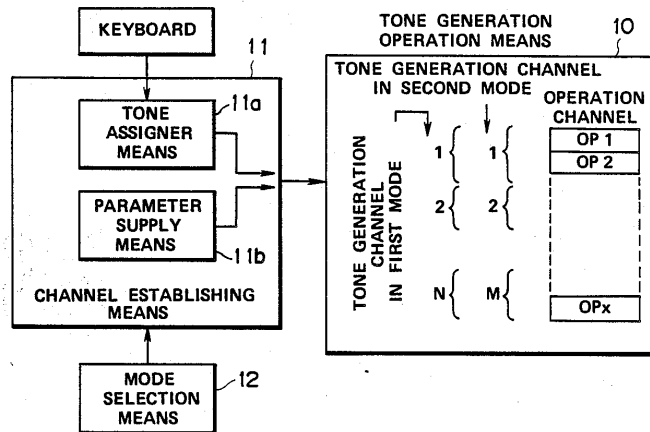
KEYBOARD

11

TONE ASSIGNER MEANS

11a

PARAMETER SUPPLY MEANS

11b

CHANNEL ESTABLISHING MEANS

MODE SELECTION MEANS

12

TONE GENERATION OPERATION MEANS

10

TONE GENERATION CHANNEL IN SECOND MODE

TONE GENERATION CHANNEL IN FIRST MODE

OPERATION CHANNEL

1 1 OP 1

OP 2

2 2

N M OPx